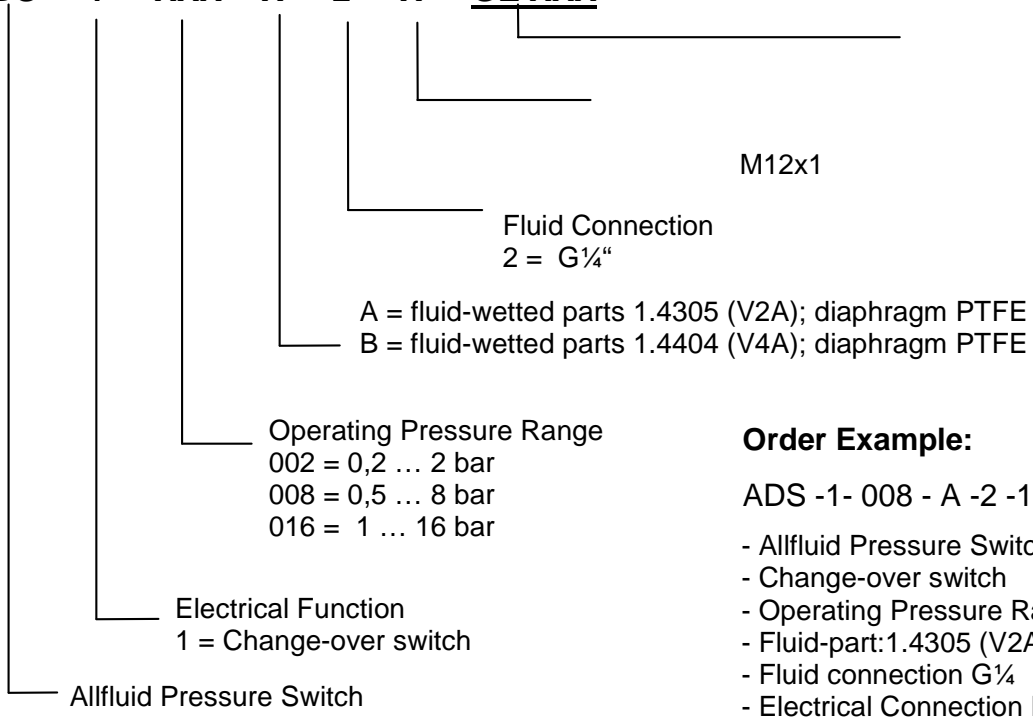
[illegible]

M12x1

Fluid Connection
2 = G¼"

A = fluid-wetted parts 1.4305 (V2A); diaphragm PTFE
B = fluid-wetted parts 1.4404 (V4A); diaphragm PTFE

Operating Pressure Range
002 = 0,2 … 2 bar
008 = 0,5 … 8 bar
016 = 1 … 16 bar

Electrical Function
1 = Change-over switch

Allfluid Pressure Switch

**Order Example:**

ADS -1- 008 - A -2 -1

- Allfluid Pressure Switc
- Change-over switch
- Operating Pressure Ra
- Fluid-part:1.4305 (V2A
- Fluid connection G¼
- Electrical Connection